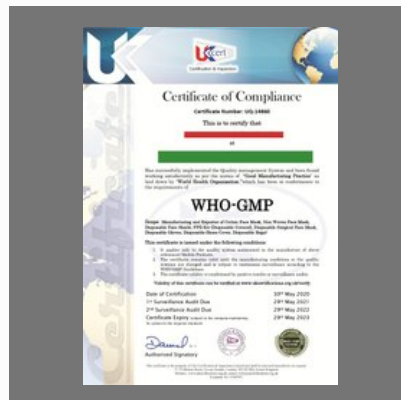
UK
UKcert
Certification & Inspection

Certificate of Compliance

Certificate Number: UQ-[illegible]

This is to certify that

at

Has successfully implemented the Quality management System and been found working satisfactorily as per the norms of "Good Manufacturing Practice" as laid down by "World Health Organization" which has been in conformance to the requirements of

WHO-GMP

Scope: Manufacturing and Exporter of Cotton Face Mask, Non Woven Face Mask, Disposable Face Mask, PPE Kit Disposable Coverall, Disposable Surgical Face Mask, Disposable Gloves, Disposable Shoe Cover, Disposable Bags

This certificate is issued under the following conditions:
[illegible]

Validity of this certificate can be verified at www.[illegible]

Date of Certification: 30th May 2020
1st Surveillance Audit Due: 29th May 2021
2nd Surveillance Audit Due: 29th May 2022
Certificate Expiry: 29th May 2023

Authorised Signatory

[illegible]